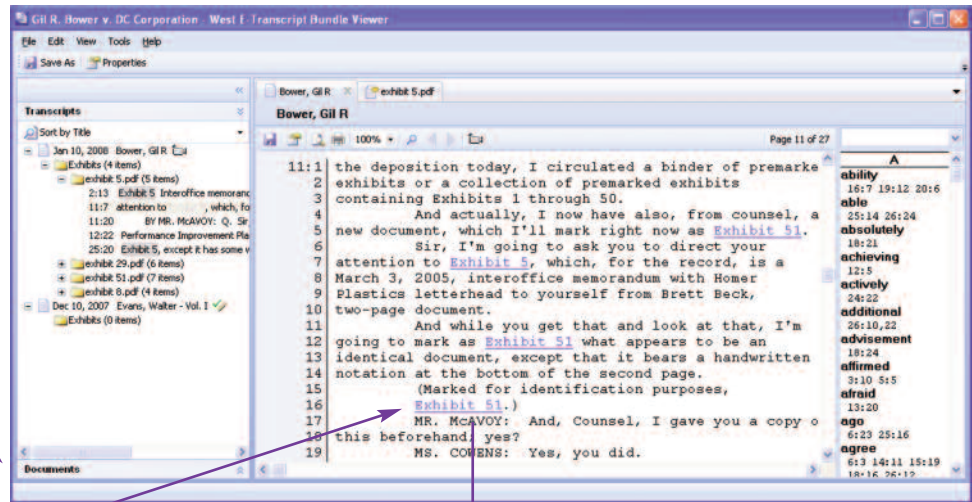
Gil R. Bower v. DC Corporation - West E-Transcript Bundle Viewer

File Edit View Tools Help

Save As Properties

Transcripts

Sort by Title

Jan 10, 2008 Bower, Gil R
Exhibits (4 items)
exhibit 5.pdf (5 items)
2:13 Exhibit 5 Interoffice memoran
11:7 attention to , which, fo
11:20 BY MR. McAVOY: Q. Sir
12:22 Performance Improvement Pla
25:20 Exhibit 5, except it has some v
exhibit 29.pdf (6 items)
exhibit 51.pdf (7 items)
exhibit 8.pdf (4 items)
Dec 10, 2007 Evans, Walter - Vol. I
Exhibits (0 items)

Documents

Bower, Gil R exhibit 5.pdf

Bower, Gil R

100% Page 11 of 27

11:1 the deposition today, I circulated a binder of premarke
2 exhibits or a collection of premarked exhibits
3 containing Exhibits 1 through 50.
4 And actually, I now have also, from counsel, a
5 new document, which I'll mark right now as Exhibit 51.
6 Sir, I'm going to ask you to direct your
7 attention to Exhibit 5, which, for the record, is a
8 March 3, 2005, interoffice memorandum with Homer
9 Plastics letterhead to yourself from Brett Beck,
10 two-page document.
11 And while you get that and look at that, I'm
12 going to mark as Exhibit 51 what appears to be an
13 identical document, except that it bears a handwritten
14 notation at the bottom of the second page.
15 (Marked for identification purposes,
16 Exhibit 51.)
17 MR. McAVOY: And, Counsel, I gave you a copy o
18 this beforehand; yes?
19 MS. COWENS: Yes, you did.

A
ability
16:7 19:12 20:6
able
25:14 26:24
absolutely
18:21
achieving
12:5
actively
24:22
additional
26:10,22
advisement
18:24
affirmed
3:10 5:5
afraid
13:20
ago
6:23 25:16
agree
6:3 14:11 15:19
18:16 26:12